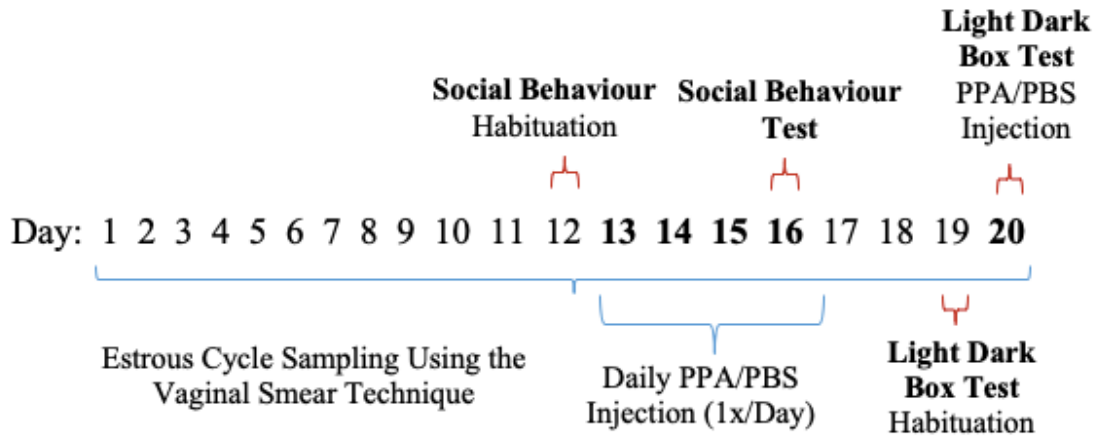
Social Behaviour
Habituation

Social Behaviour
Test

Light Dark
Box Test
PPA/PBS
Injection

Day: 1 2 3 4 5 6 7 8 9 10 11 12 **13** **14** **15** **16** 17 18 19 **20**

Estrous Cycle Sampling Using the Vaginal Smear Technique

Daily PPA/PBS
Injection (1x/Day)

Light Dark
Box Test
Habituation